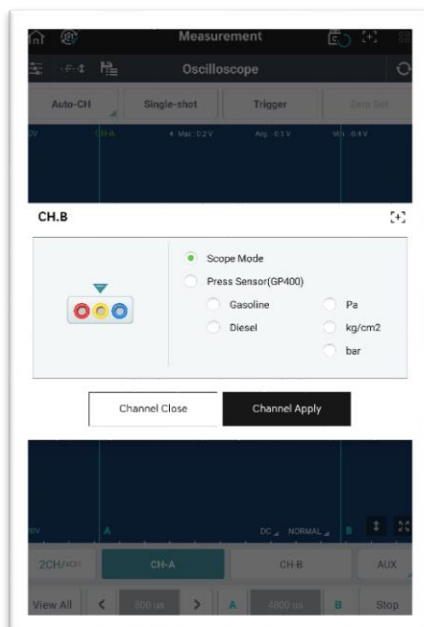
Measurement

Oscilloscope

Auto-CH

Single-shot

Trigger

Zero Set

0V

CH-A

4 Max : 0.2 V

Avg : 0.1 V

Min : 0.4 V

CH.B

Scope Mode

Press Sensor(GP400)

Gasoline

Pa

Diesel

kg/cm2

bar

Channel Close

Channel Apply

0V

A

DC

NORMAL

B

2CH/4CH

CH-A

CH-B

AUX

View All

<

500 us

>

A

4800 us

B

Stop